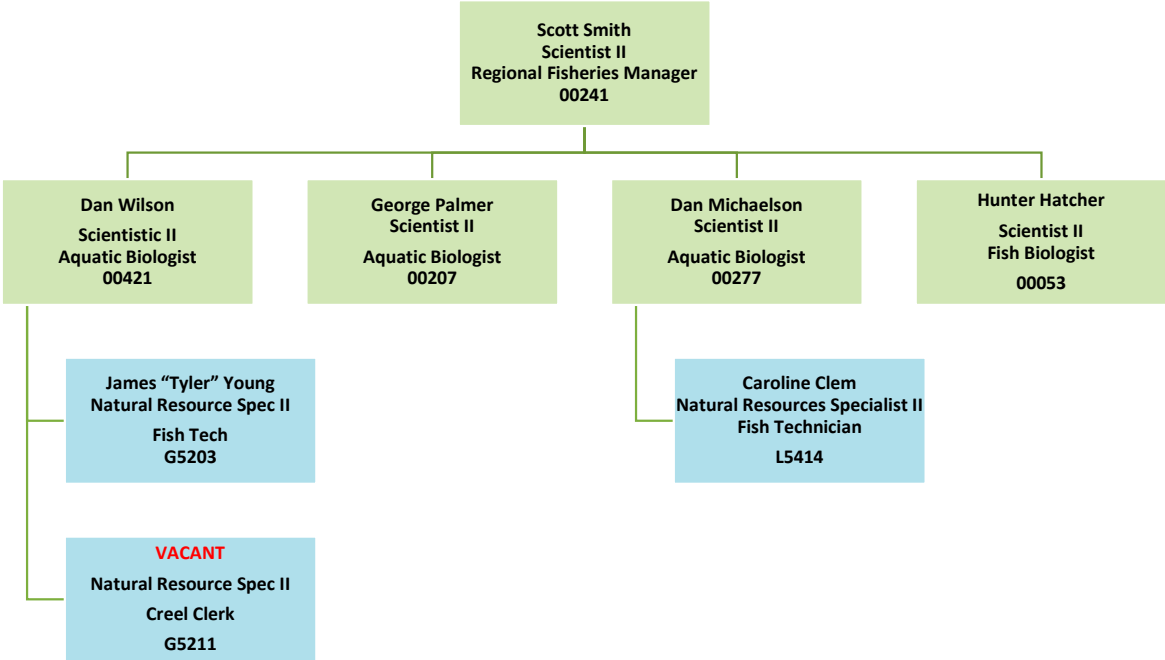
Scott Smith
Scientist II
Regional Fisheries Manager
00241

Dan Wilson
Scientistic II
Aquatic Biologist
00421

George Palmer
Scientist II
Aquatic Biologist
00207

Dan Michaelson
Scientist II
Aquatic Biologist
00277

Hunter Hatcher
Scientist II
Fish Biologist
00053

James "Tyler" Young
Natural Resource Spec II
Fish Tech
G5203

VACANT
Natural Resource Spec II
Creel Clerk
G5211

Caroline Clem
Natural Resources Specialist II
Fish Technician
L5414